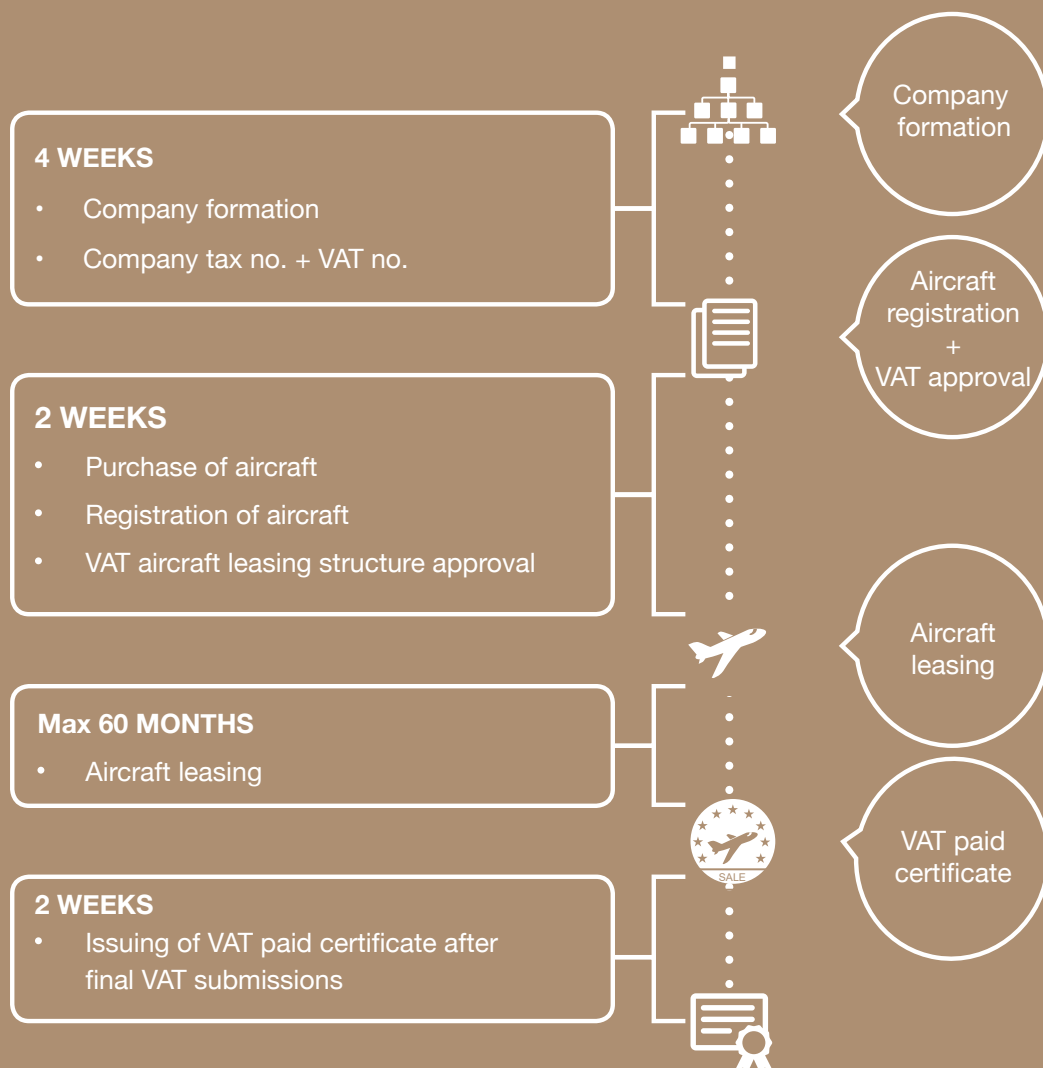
4 WEEKS

• Company formation

• Company tax no. + VAT no.

2 WEEKS

• Purchase of aircraft

• Registration of aircraft

• VAT aircraft leasing structure approval

Max 60 MONTHS

• Aircraft leasing

2 WEEKS

• Issuing of VAT paid certificate after final VAT submissions

Company formation

Aircraft registration + VAT approval

Aircraft leasing

SALE

VAT paid certificate